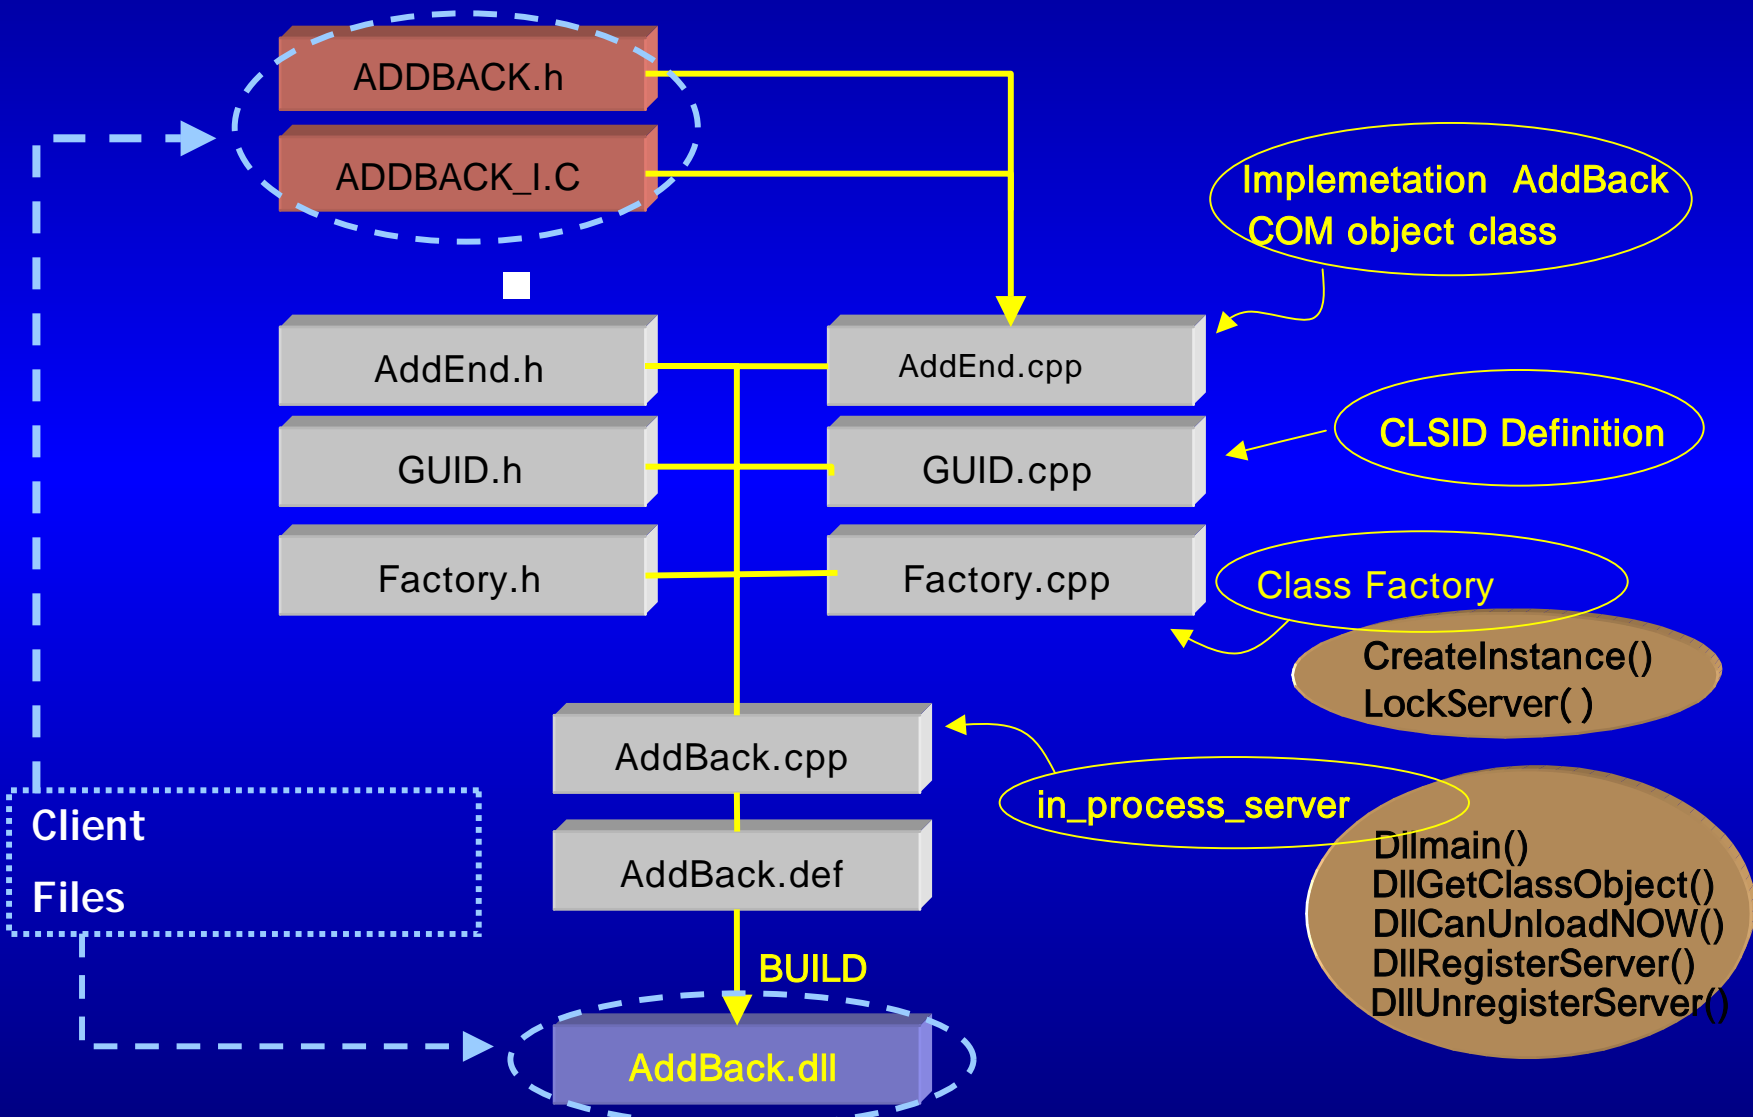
ADDBACK.h

ADDBACK_I.C

Implemetation AddBack COM object class

AddEnd.h

AddEnd.cpp

GUID.h

GUID.cpp

CLSID Definition

Factory.h

Factory.cpp

Class Factory

CreateInstance()
LockServer( )

AddBack.cpp

in_process_server

Client
Files

AddBack.def

Dllmain()
DllGetClassObject()
DllCanUnloadNOW()
DllRegisterServer()
DllUnregisterServer()

BUILD

AddBack.dll